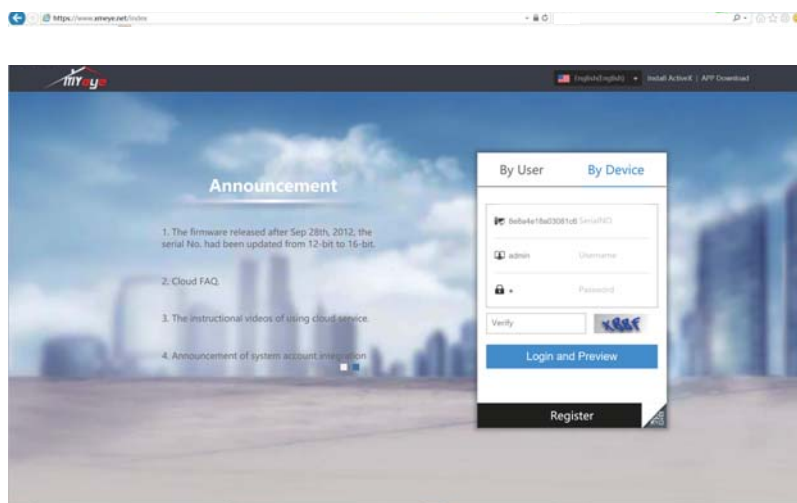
https://www.xmeye.net/index

xmeye

English(English) | Install ActiveX | APP Download

Announcement

1. The firmware released after Sep 28th, 2012, the serial No. had been updated from 12-bit to 16-bit.

2. Cloud FAQ.

3. The instructional videos of using cloud service.

4. Announcement of system account integration

By User

By Device

8e8a4e18a03081c8 SerialNO

admin Username

• Password

Verify

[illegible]

Login and Preview

Register